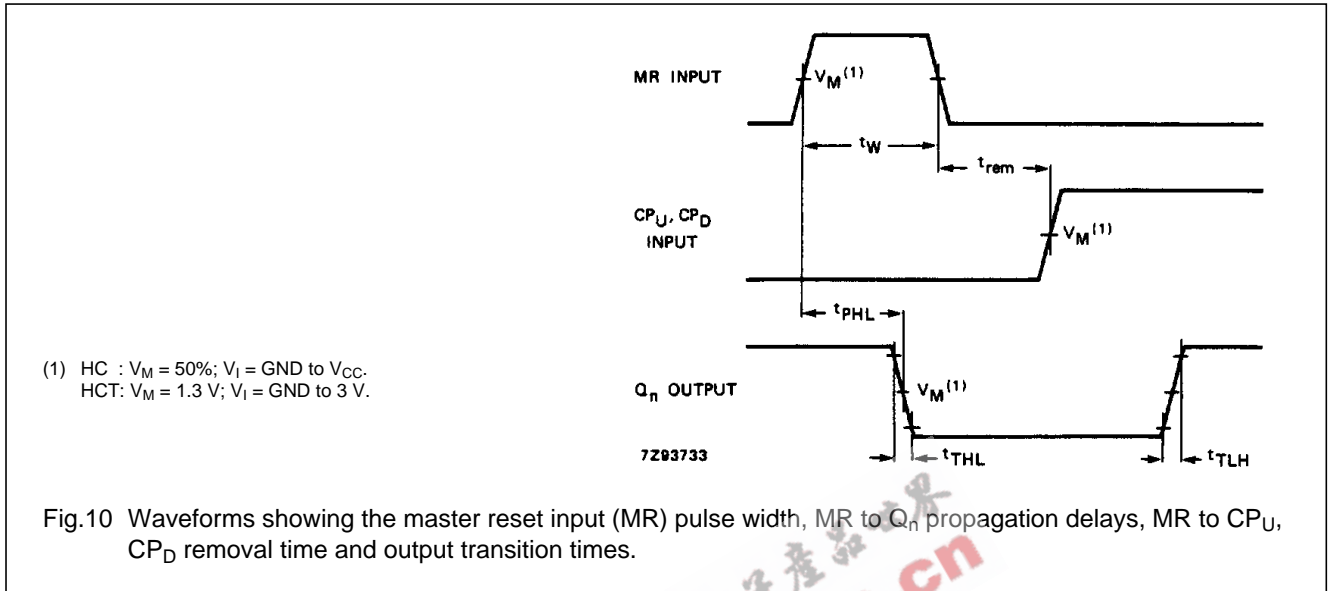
MR INPUT

$V_M^{(1)}$

$t_W$

$t_{rem}$

$CP_U$, $CP_D$ INPUT

$V_M^{(1)}$

$t_{PHL}$

(1) HC : $V_M$ = 50%; $V_I$ = GND to $V_{CC}$.
HCT: $V_M$ = 1.3 V; $V_I$ = GND to 3 V.

$Q_n$ OUTPUT

$V_M^{(1)}$

7Z93733

$t_{THL}$

$t_{TLH}$

Fig.10 Waveforms showing the master reset input (MR) pulse width, MR to $Q_n$ propagation delays, MR to $CP_U$, $CP_D$ removal time and output transition times.

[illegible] cn